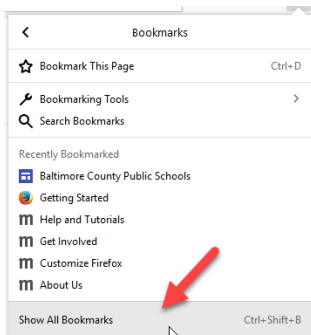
<
Bookmarks
Bookmark This Page Ctrl+D
Bookmarking Tools >
Search Bookmarks
Recently Bookmarked
Baltimore County Public Schools
Getting Started
Help and Tutorials
Get Involved
Customize Firefox
About Us
Show All Bookmarks Ctrl+Shift+B